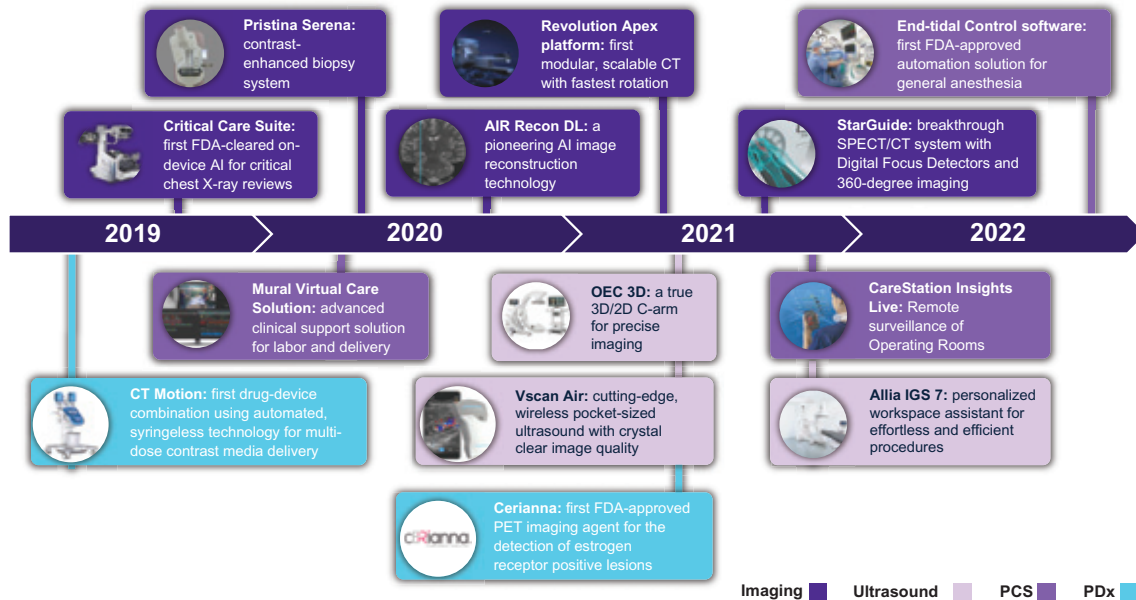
**Pristina Serena:** contrast-enhanced biopsy system

**Revolution Apex platform:** first modular, scalable CT with fastest rotation

**End-tidal Control software:** first FDA-approved automation solution for general anesthesia

**Critical Care Suite:** first FDA-cleared on-device AI for critical chest X-ray reviews

**AIR Recon DL:** a pioneering AI image reconstruction technology

**StarGuide:** breakthrough SPECT/CT system with Digital Focus Detectors and 360-degree imaging

2019

2020

2021

2022

**Mural Virtual Care Solution:** advanced clinical support solution for labor and delivery

**OEC 3D:** a true 3D/2D C-arm for precise imaging

**CareStation Insights Live:** Remote surveillance of Operating Rooms

**CT Motion:** first drug-device combination using automated, syringeless technology for multi-dose contrast media delivery

**Vscan Air:** cutting-edge, wireless pocket-sized ultrasound with crystal clear image quality

**Allia IGS 7:** personalized workspace assistant for effortless and efficient procedures

cerianna

**Cerianna:** first FDA-approved PET imaging agent for the detection of estrogen receptor positive lesions

Imaging Ultrasound PCS PDx